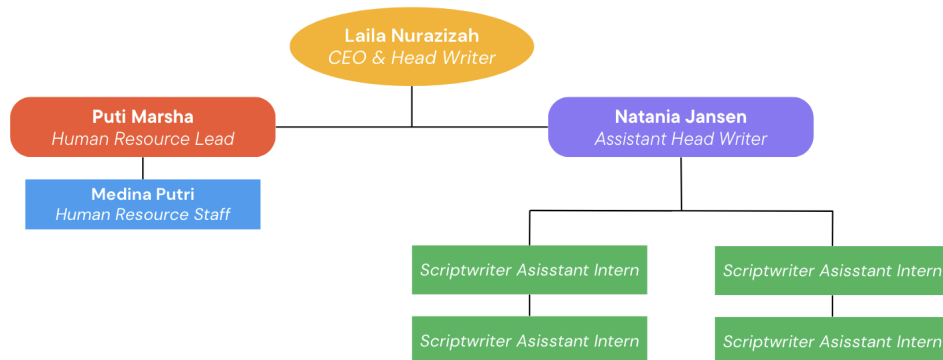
Laila Nurazizah
CEO & Head Writer

Puti Marsha
Human Resource Lead

Natania Jansen
Assistant Head Writer

Medina Putri
Human Resource Staff

Scriptwriter Asisstant Intern

Scriptwriter Asisstant Intern

Scriptwriter Asisstant Intern

Scriptwriter Asisstant Intern